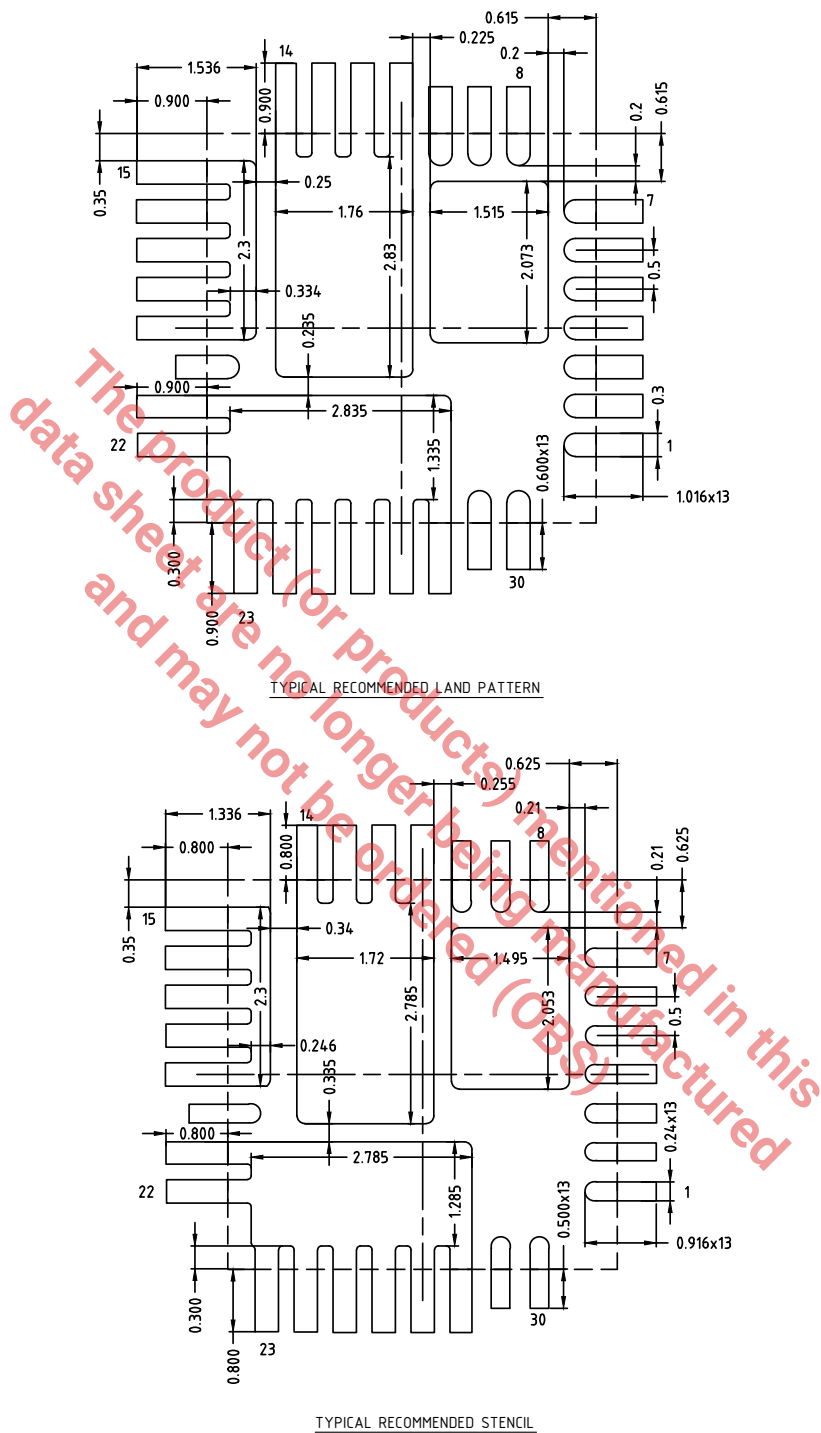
0.615
0.225
0.2
14
8
1.536
0.900
0.900
0.2
0.615
15
0.35
0.25
7
1.76
1.515
2.3
2.83
2.073
0.5
0.334
0.235
0.900
2.835
0.3
22
1.335
1
0.600x13
1.016x13
0.300
0.900
23
30
TYPICAL RECOMMENDED LAND PATTERN

0.625
0.255
0.21
1.336
14
8
0.800
0.800
0.21
0.625
0.35
15
0.34
1.72
1.495
7
2.3
2.785
2.053
0.5
0.246
0.335
0.800
2.785
0.24x13
22
1.285
1
0.500x13
0.916x13
0.300
0.800
23
30
TYPICAL RECOMMENDED STENCIL

The product (or products) mentioned in this data sheet are no longer being manufactured and may not be ordered (OBS)